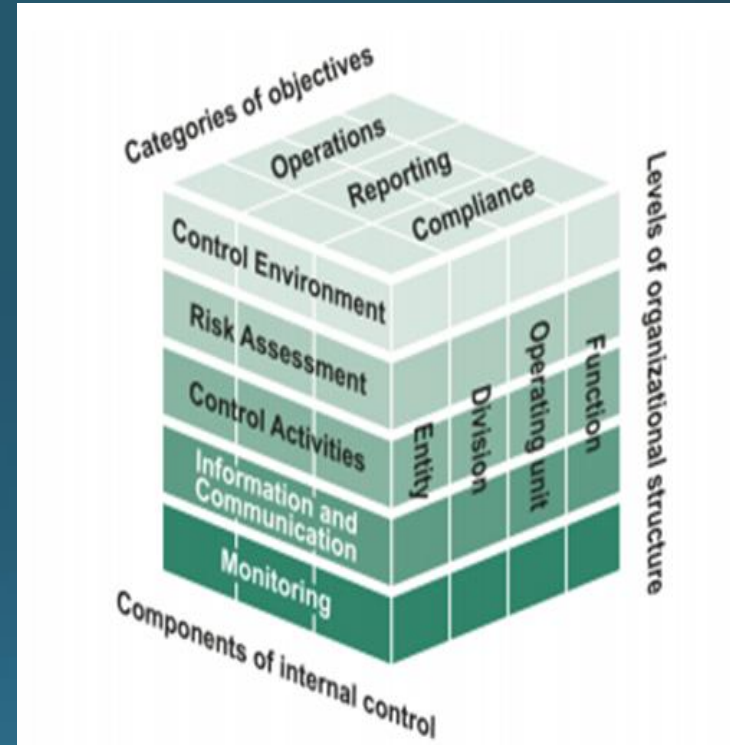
Categories of objectives
Operations
Reporting
Compliance
Levels of organizational structure
Control Environment
Risk Assessment
Control Activities
Information and Communication
Monitoring
Entity
Division
Operating unit
Function
Components of internal control